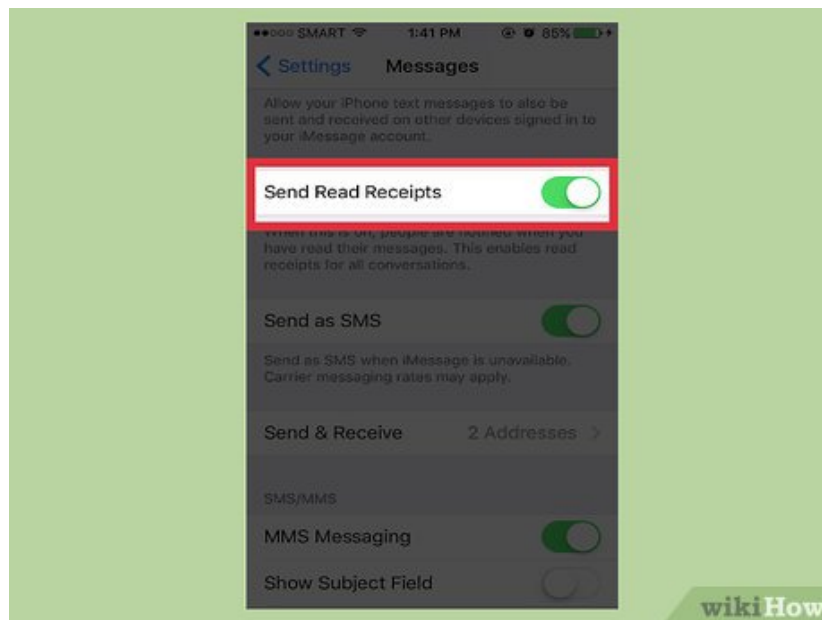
●●○○○ SMART 1:41 PM 85%

< Settings Messages

Allow your iPhone text messages to also be sent and received on other devices signed in to your iMessage account.

Send Read Receipts

When this is on, people are notified when you have read their messages. This enables read receipts for all conversations.

Send as SMS

Send as SMS when iMessage is unavailable. Carrier messaging rates may apply.

Send & Receive 2 Addresses >

SMS/MMS

MMS Messaging

Show Subject Field

wikiHow